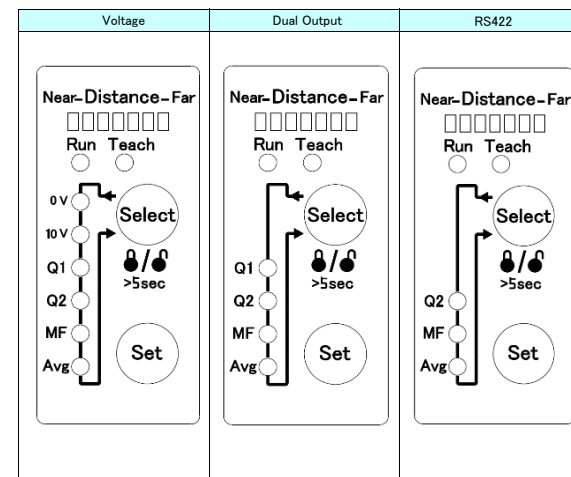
| Voltage | Dual Output | RS422 |
|---|---|---|
| Near–Distance–Far<br>Run Teach<br>0 V<br>10 V<br>Q1<br>Q2<br>MF<br>Avg<br>Select<br>/<br>>5sec<br>Set | Near–Distance–Far<br>Run Teach<br>Q1<br>Q2<br>MF<br>Avg<br>Select<br>/<br>>5sec<br>Set | Near–Distance–Far<br>Run Teach<br>Q2<br>MF<br>Avg<br>Select<br>/<br>>5sec<br>Set |